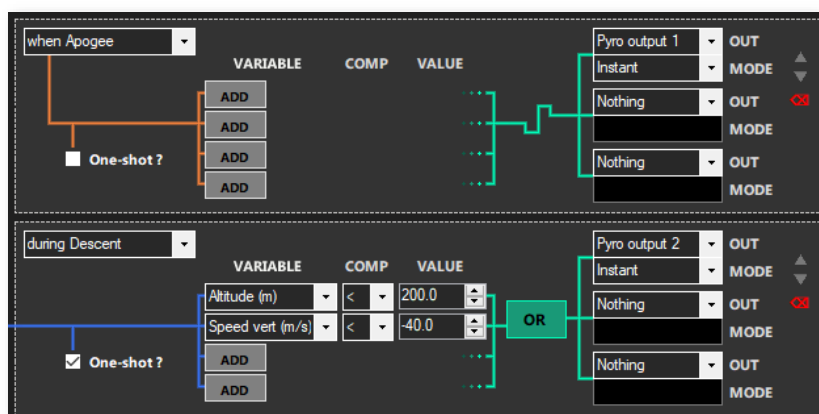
when Apogee

VARIABLE COMP VALUE

ADD
ADD
ADD
ADD

One-shot ?

Pyro output 1 OUT
Instant MODE
Nothing OUT
MODE
Nothing OUT
MODE

during Descent

VARIABLE COMP VALUE

Altitude (m) < 200.0
Speed vert (m/s) < -40.0
ADD
ADD

OR

One-shot ?

Pyro output 2 OUT
Instant MODE
Nothing OUT
MODE
Nothing OUT
MODE